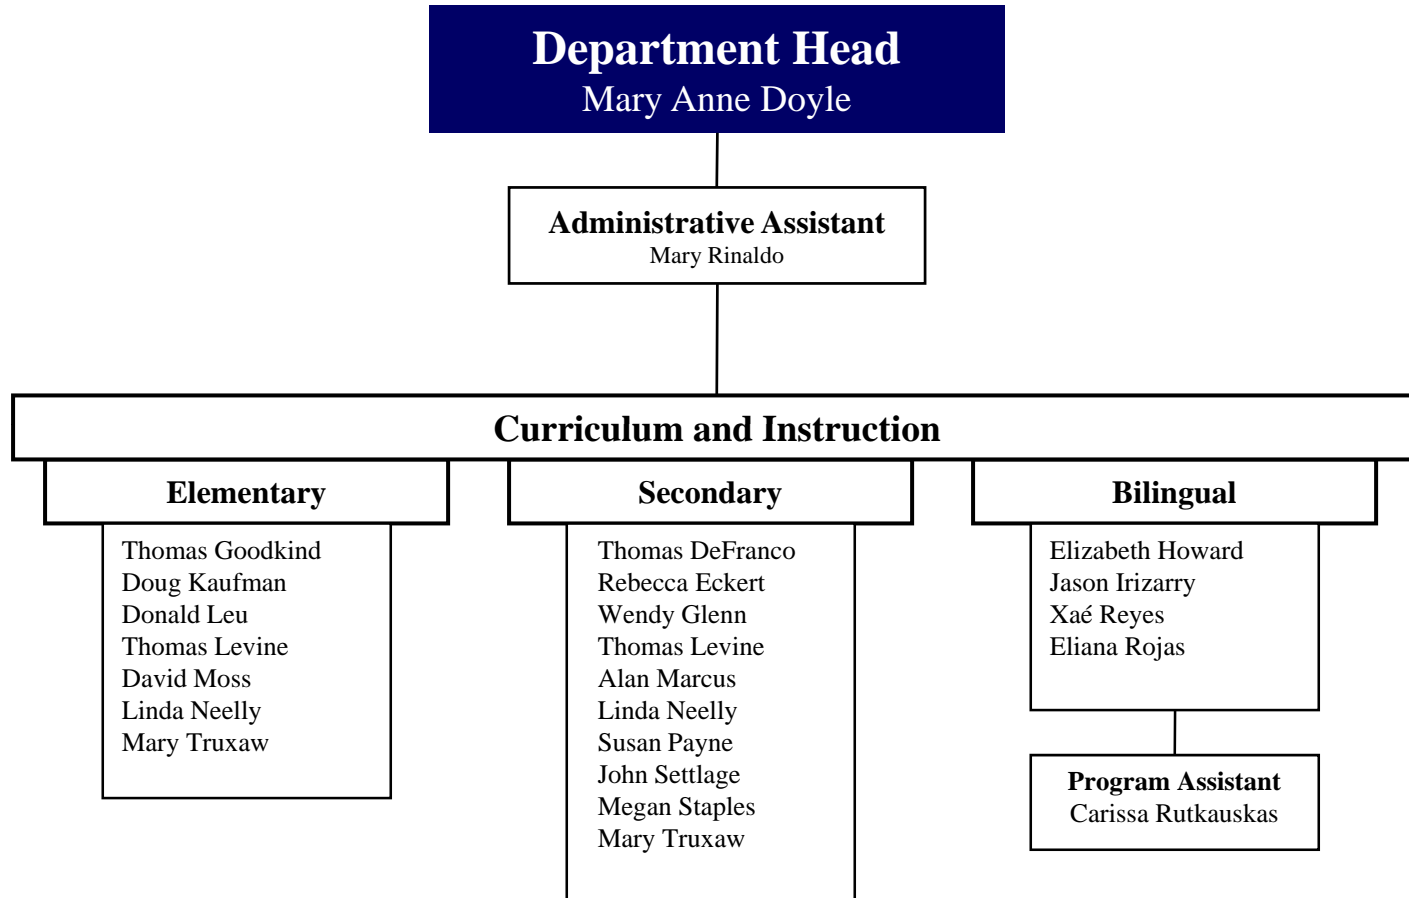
Department Head
Mary Anne Doyle

Administrative Assistant
Mary Rinaldo

Curriculum and Instruction

Elementary

Thomas Goodkind
Doug Kaufman
Donald Leu
Thomas Levine
David Moss
Linda Neelly
Mary Truxaw

Secondary

Thomas DeFranco
Rebecca Eckert
Wendy Glenn
Thomas Levine
Alan Marcus
Linda Neelly
Susan Payne
John Settlage
Megan Staples
Mary Truxaw

Bilingual

Elizabeth Howard
Jason Irizarry
Xaé Reyes
Eliana Rojas

Program Assistant
Carissa Rutkauskas